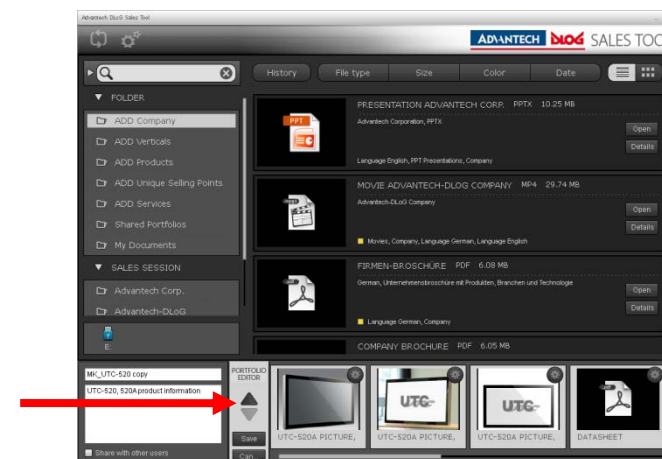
Advantech DLoG Sales Tool

ADVANTECH DLOG SALES TOO

History File type Size Color Date

FOLDER

ADD Company

ADD Verticals

ADD Products

ADD Unique Selling Points

ADD Services

Shared Portfolios

My Documents

SALES SESSION

Advantech Corp.

Advantech-DLoG

E:

PRESENTATION ADVANTECH CORP. PPTX 10.25 MB

Advantech Corporation, PPTX

Language English, PPT Presentations, Company

Open

Details

PPT

MOVIE ADVANTECH-DLOG COMPANY MP4 29.74 MB

Advantech-DLoG Company

Movies, Company, Language German, Language English

Open

Details

FIRMEN-BROSCHURE PDF 6.08 MB

German, Unternehmensbroschüre mit Produkten, Branchen und Technologie

Language German, Company

Open

Details

COMPANY BROCHURE PDF 6.05 MB

MK_UTC-520 copy

UTC-520, 520A product information

Share with other users

PORTFOLIO EDITOR

Save

Can

UTC-520A PICTURE,

UTC-520A PICTURE,

UTC-520A PICTURE,

DATASHEET

UTC

UTC